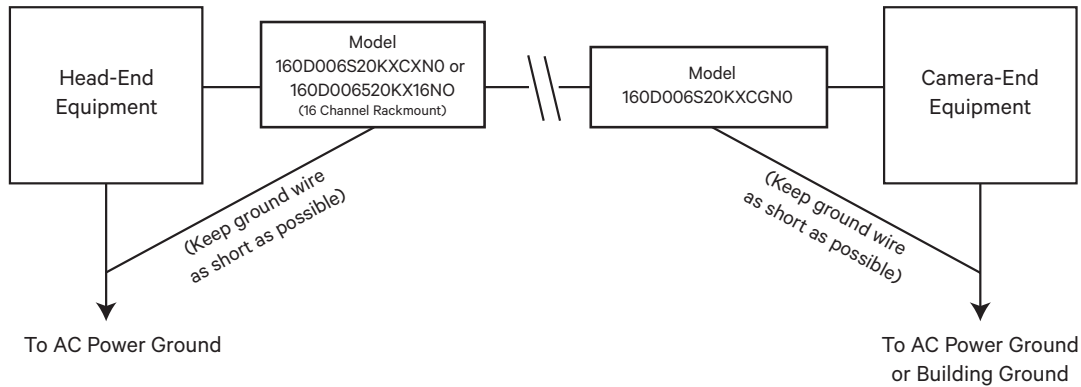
Head-End Equipment

Model
160D006S20KXCXN0 or
160D006520KX16NO
(16 Channel Rackmount)

Model
160D006S20KXCGN0

Camera-End Equipment

(Keep ground wire as short as possible)

(Keep ground wire as short as possible)

To AC Power Ground

To AC Power Ground or Building Ground